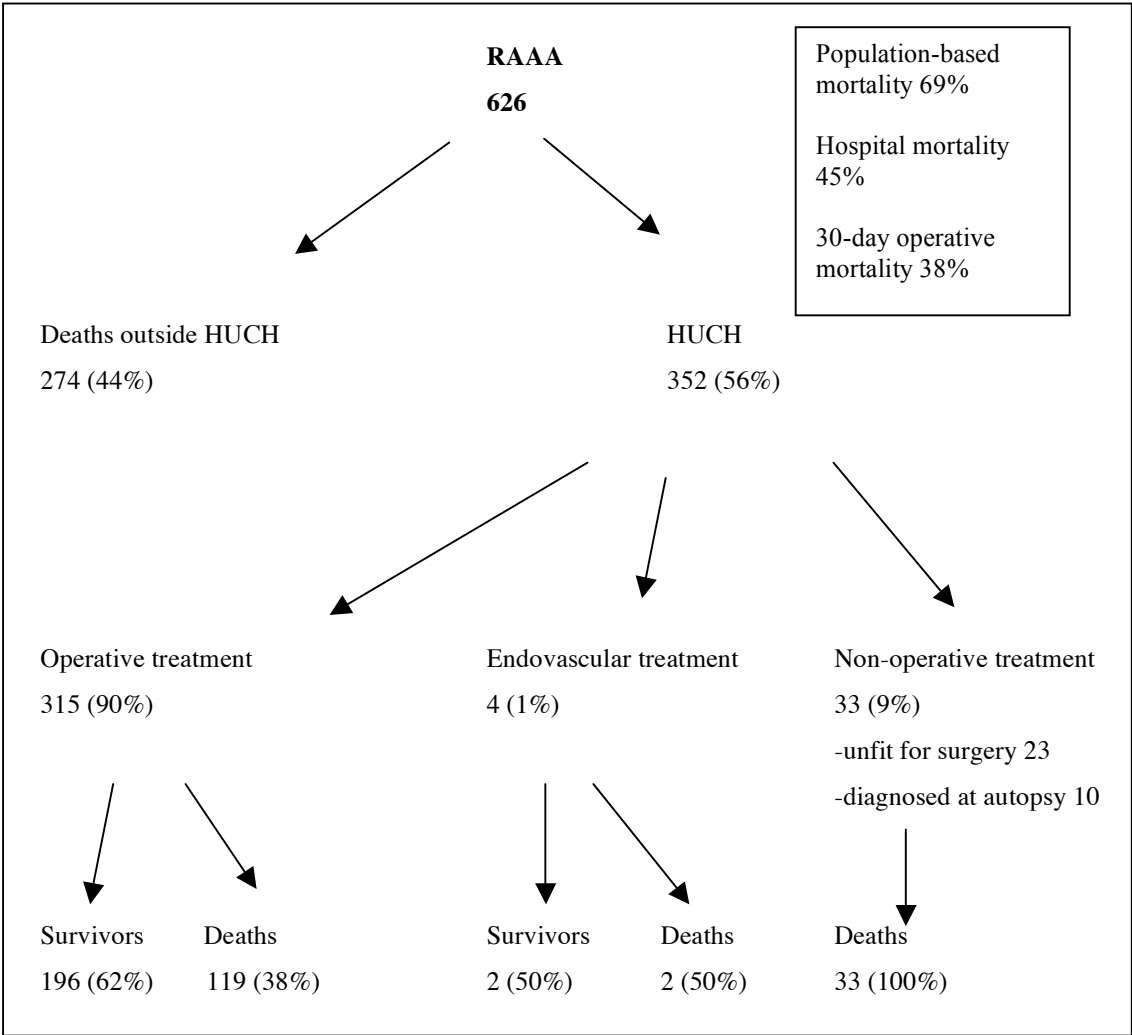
RAAA
626

Population-based mortality 69%

Hospital mortality 45%

30-day operative mortality 38%

Deaths outside HUCH
274 (44%)

HUCH
352 (56%)

Operative treatment
315 (90%)

Endovascular treatment
4 (1%)

Non-operative treatment
33 (9%)
-unfit for surgery 23
-diagnosed at autopsy 10

Survivors
196 (62%)

Deaths
119 (38%)

Survivors
2 (50%)

Deaths
2 (50%)

Deaths
33 (100%)